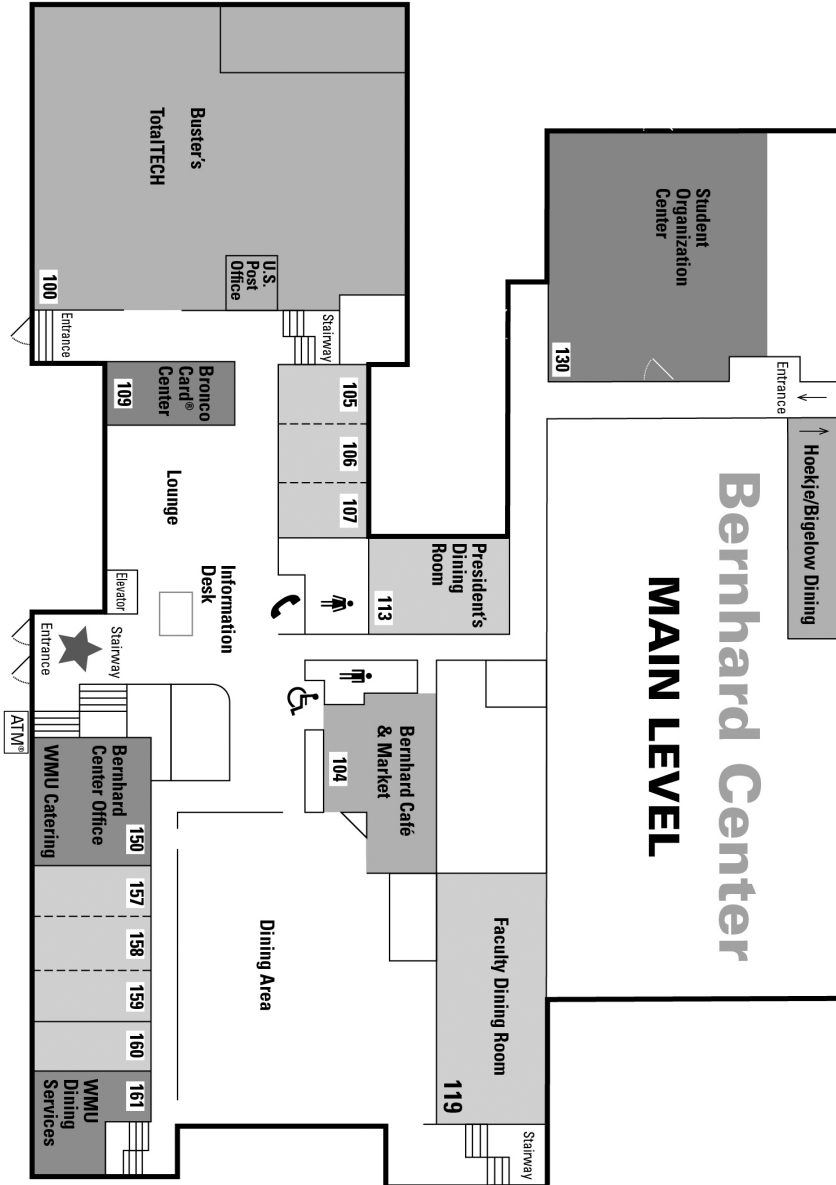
Bernhard Center
MAIN LEVEL

Hoekje/Bigelow Dining

Buster's TotalTECH
U.S. Post Office
100
Entrance
Stairway
Student Organization Center
130
Entrance
Bronco Card® Center
109
105
106
107
Lounge
Information Desk
President's Dining Room
113
Elevator
Entrance
Stairway
ATM®
Bernhard Café & Market
104
Bernhard Center Office
150
WMU Catering
157
158
159
160
161
WMU Dining Services
Dining Area
Faculty Dining Room
119
Stairway